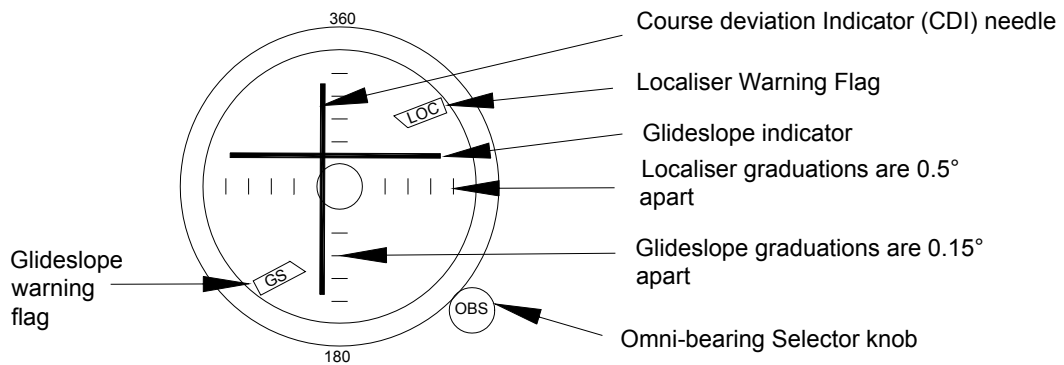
360

Course deviation Indicator (CDI) needle

Localiser Warning Flag

LOC

Glideslope indicator

Localiser graduations are 0.5° apart

Glideslope graduations are 0.15° apart

Glideslope warning flag

GS

OBS

Omni-bearing Selector knob

180